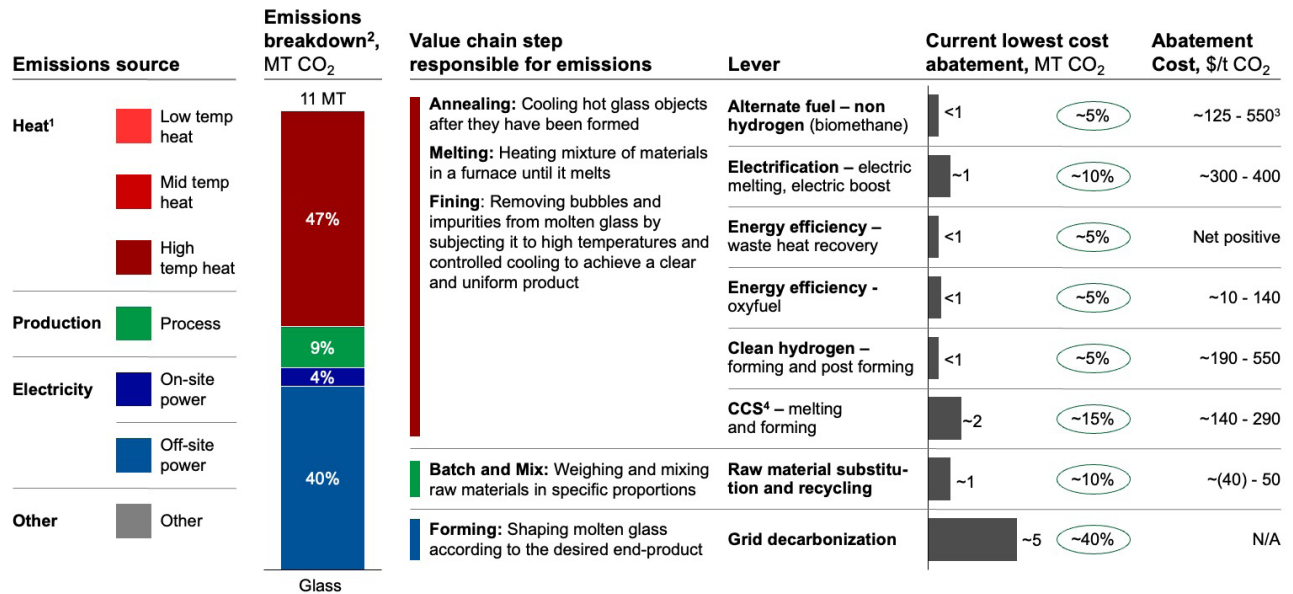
| Emissions source | | Emissions breakdown², MT $CO_2$ |
|---|---|---|
| Heat¹ | Low temp heat | 11 MT |
| | Mid temp heat | |
| | High temp heat | 47% |
| Production | Process | 9% |
| Electricity | On-site power | 4% |
| | Off-site power | 40% |
| Other | Other | |
| | | Glass |

| Value chain step responsible for emissions | Lever | Current lowest cost abatement, MT $CO_2$ | | Abatement Cost, \$/t $CO_2$ |
|---|---|---|---|---|
| **Annealing:** Cooling hot glass objects after they have been formed<br>**Melting:** Heating mixture of materials in a furnace until it melts<br>**Fining**: Removing bubbles and impurities from molten glass by subjecting it to high temperatures and controlled cooling to achieve a clear and uniform product | **Alternate fuel – non hydrogen** (biomethane) | <1 | ~5% | ~125 - 550³ |
| | **Electrification** – electric melting, electric boost | ~1 | ~10% | ~300 - 400 |
| | **Energy efficiency** – waste heat recovery | <1 | ~5% | Net positive |
| | **Energy efficiency** - oxyfuel | <1 | ~5% | ~10 - 140 |
| | **Clean hydrogen** – forming and post forming | <1 | ~5% | ~190 - 550 |
| | **CCS⁴** – melting and forming | ~2 | ~15% | ~140 - 290 |
| **Batch and Mix:** Weighing and mixing raw materials in specific proportions | **Raw material substitution and recycling** | ~1 | ~10% | ~(40) - 50 |
| **Forming:** Shaping molten glass according to the desired end-product | **Grid decarbonization** | ~5 | ~40% | N/A |